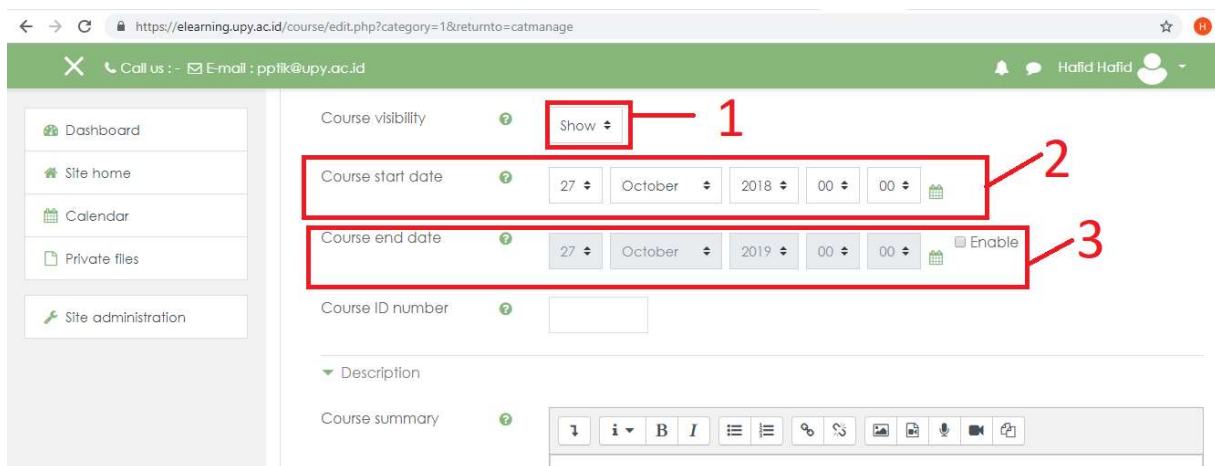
https://elearning.upy.ac.id/course/edit.php?category=1&returnto=catmanage

Call us : - E-mail : pptik@upy.ac.id

Hafid Hafid

Dashboard
Site home
Calendar
Private files
Site administration

Course visibility Show

1

Course start date 27 October 2018 00 00

2

Course end date 27 October 2019 00 00 Enable

3

Course ID number

Description

Course summary

B I